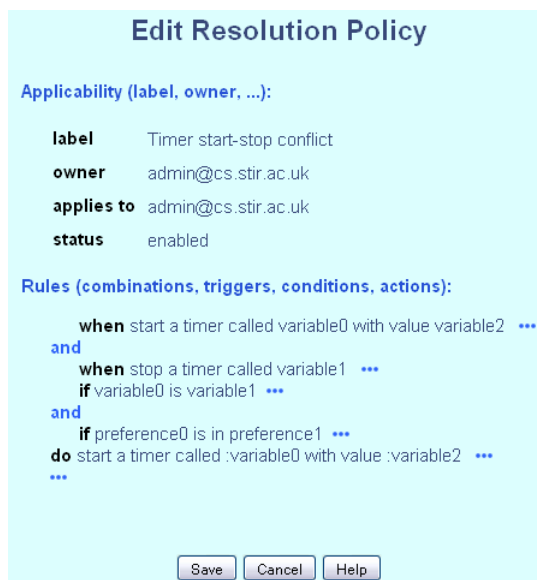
Edit Resolution Policy

Applicability (label, owner, ...):

| label | Timer start-stop conflict |
|---|---|
| owner | admin@cs.stir.ac.uk |
| applies to | admin@cs.stir.ac.uk |
| status | enabled |

Rules (combinations, triggers, conditions, actions):

when start a timer called variable0 with value variable2 •••
and
when stop a timer called variable1 •••
if variable0 is variable1 •••
and
if preference0 is in preference1 •••
do start a timer called :variable0 with value :variable2 •••
•••

Save Cancel Help